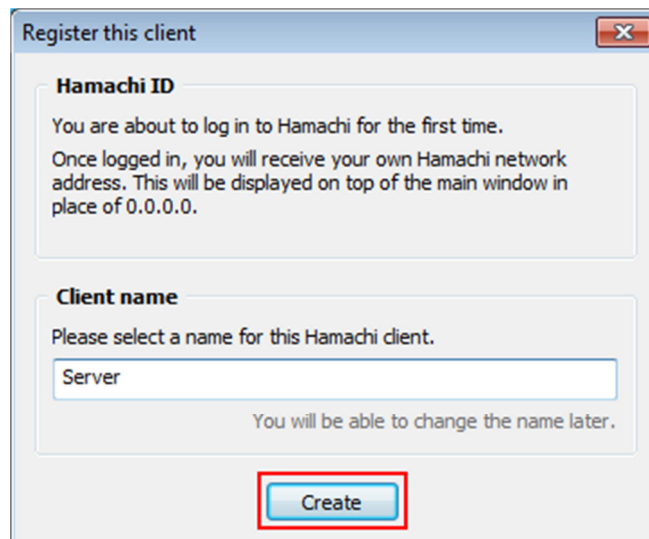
Register this client

Hamachi ID

You are about to log in to Hamachi for the first time.

Once logged in, you will receive your own Hamachi network address. This will be displayed on top of the main window in place of 0.0.0.0.

Client name

Please select a name for this Hamachi client.

Server

You will be able to change the name later.

Create